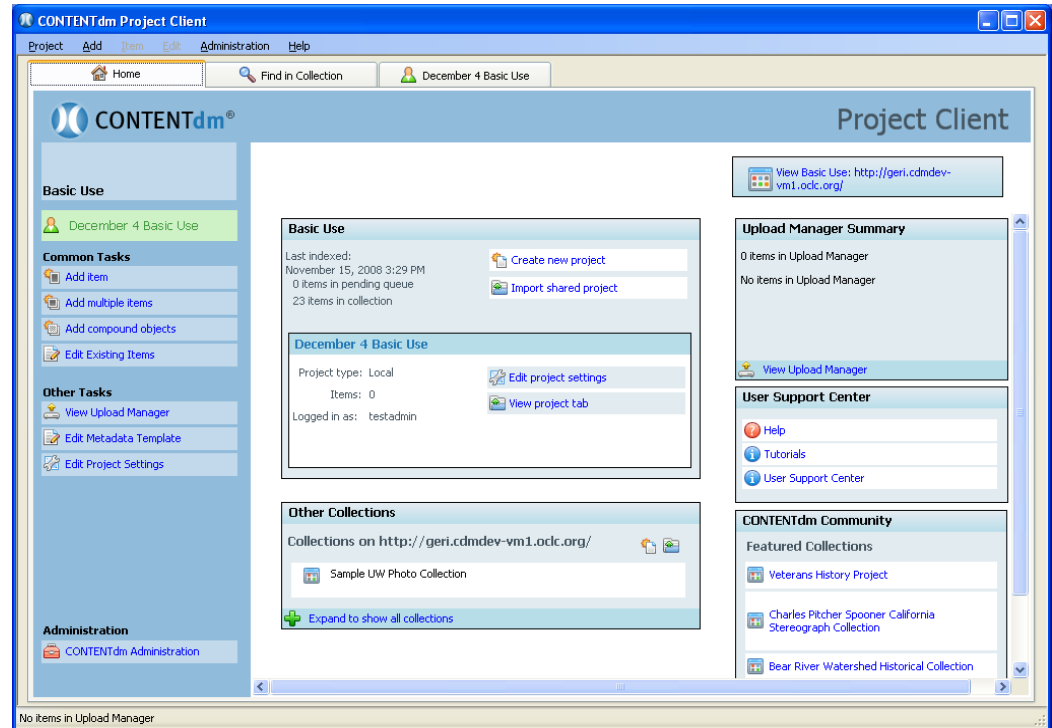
CONTENTdm Project Client

Project Add Item Edit Administration Help

Home
Find in Collection
December 4 Basic Use

CONTENTdm®

Project Client

Basic Use

December 4 Basic Use

Common Tasks
Add item
Add multiple items
Add compound objects
Edit Existing Items

Other Tasks
View Upload Manager
Edit Metadata Template
Edit Project Settings

Administration
CONTENTdm Administration

View Basic Use: http://geri.cdmdev-vm1.oclc.org/

Basic Use
Last indexed:
November 15, 2008 3:29 PM
0 items in pending queue
23 items in collection
Create new project
Import shared project

December 4 Basic Use
Project type: Local
Items: 0
Logged in as: testadmin
Edit project settings
View project tab

Other Collections
Collections on http://geri.cdmdev-vm1.oclc.org/
Sample UW Photo Collection
Expand to show all collections

Upload Manager Summary
0 items in Upload Manager
No items in Upload Manager
View Upload Manager

User Support Center
Help
Tutorials
User Support Center

CONTENTdm Community
Featured Collections
Veterans History Project
Charles Pitcher Spooner California Stereograph Collection
Bear River Watershed Historical Collection

No items in Upload Manager